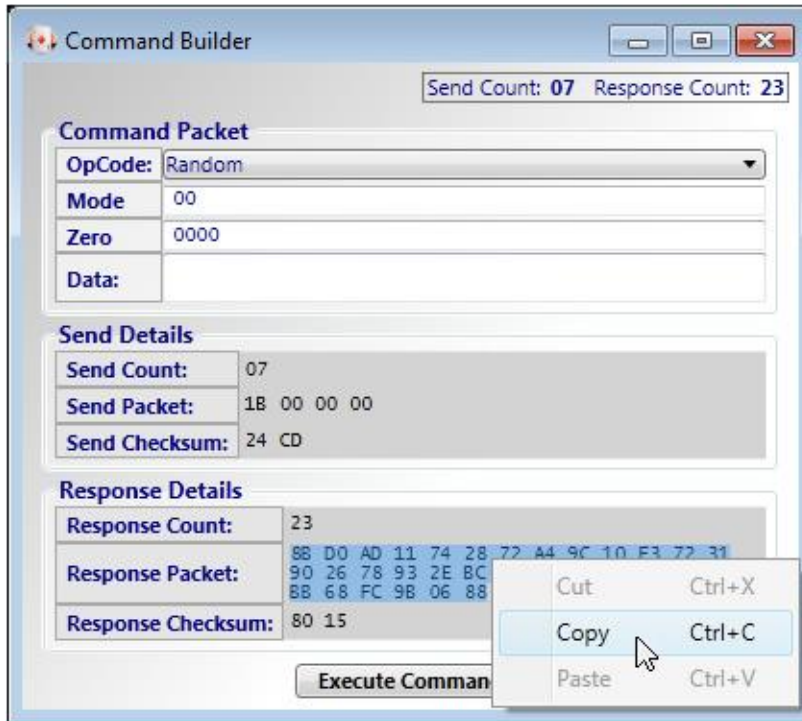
Command Builder

Send Count: 07 Response Count: 23

Command Packet

| OpCode: | Random |
|---|---|
| Mode | 00 |
| Zero | 0000 |
| Data: | |

Send Details

| Send Count: | 07 |
|---|---|
| Send Packet: | 1B 00 00 00 |
| Send Checksum: | 24 CD |

Response Details

| Response Count: | 23 |
|---|---|
| Response Packet: | 8B D0 AD 11 74 28 72 A4 9C 10 E3 72 31 90 26 78 93 2E BC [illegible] BB 68 FC 9B 06 88 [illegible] |
| Response Checksum: | 80 15 |

Cut Ctrl+X
Copy Ctrl+C
Paste Ctrl+V

Execute Comman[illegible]